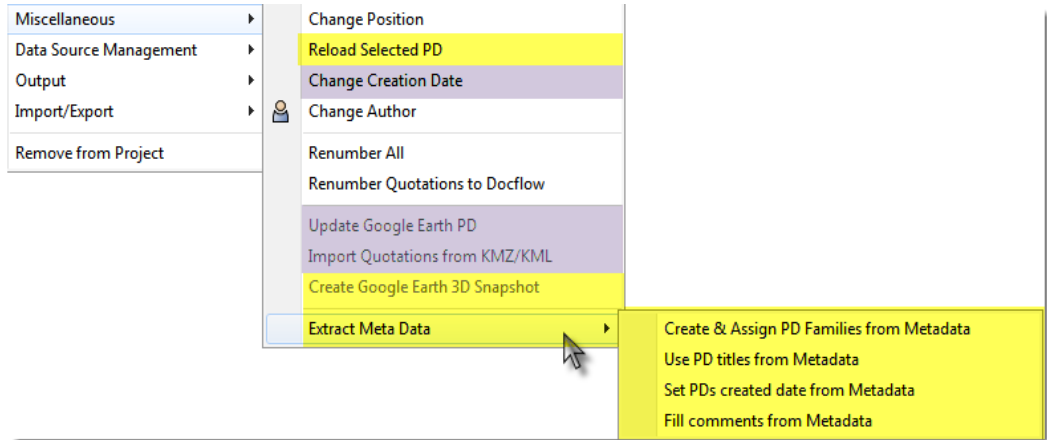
Miscellaneous
Data Source Management
Output
Import/Export
Remove from Project

Change Position
Reload Selected PD
Change Creation Date
Change Author
Renumber All
Renumber Quotations to Docflow
Update Google Earth PD
Import Quotations from KMZ/KML
Create Google Earth 3D Snapshot
Extract Meta Data

Create & Assign PD Families from Metadata
Use PD titles from Metadata
Set PDs created date from Metadata
Fill comments from Metadata